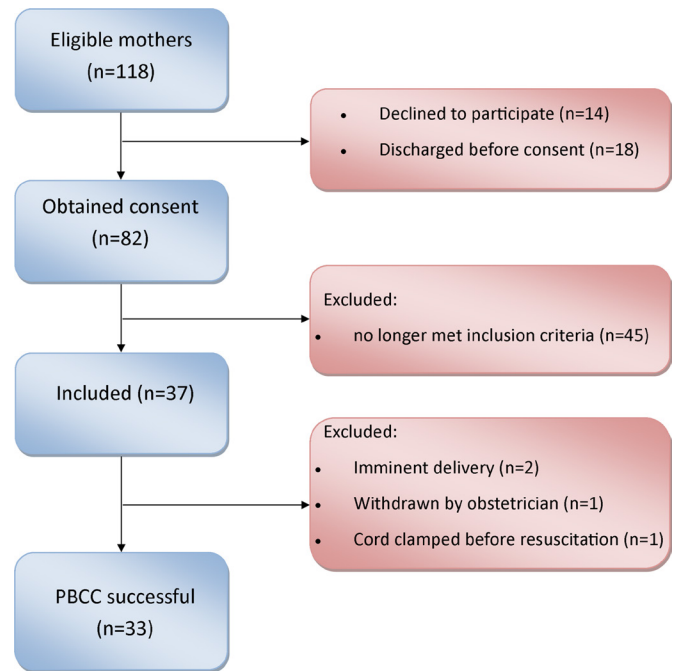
Eligible mothers
(n=118)

• Declined to participate (n=14)
• Discharged before consent (n=18)

Obtained consent
(n=82)

Excluded:
• no longer met inclusion criteria (n=45)

Included (n=37)

Excluded:
• Imminent delivery (n=2)
• Withdrawn by obstetrician (n=1)
• Cord clamped before resuscitation (n=1)

PBCC successful
(n=33)